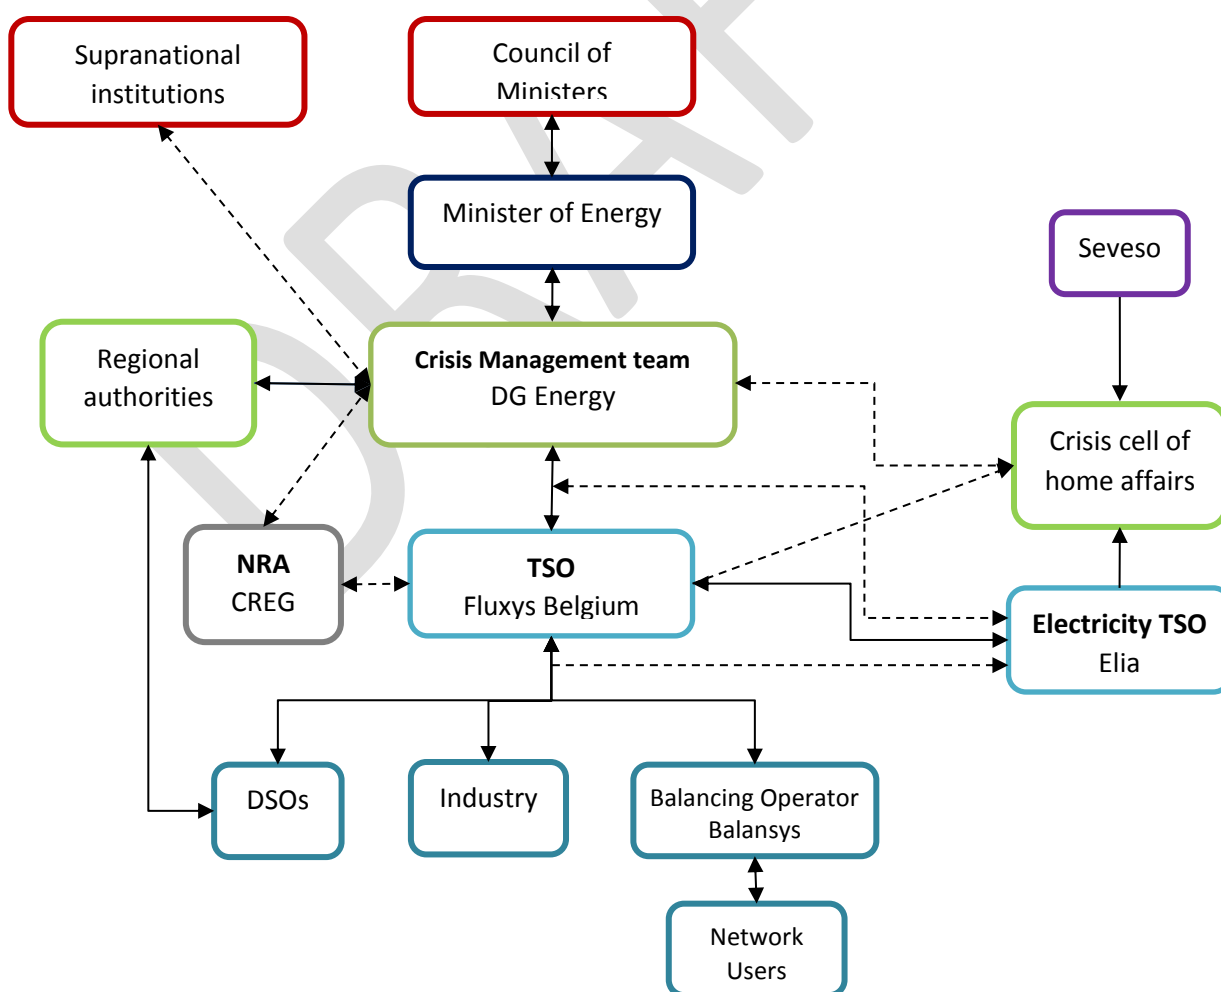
Supranational institutions

Council of Ministers

Minister of Energy

Seveso

Regional authorities

**Crisis Management team**
DG Energy

Crisis cell of home affairs

**NRA**
CREG

**TSO**
Fluxys Belgium

**Electricity TSO**
Elia

DSOs

Industry

Balancing Operator
Balansys

Network Users

DRAFT